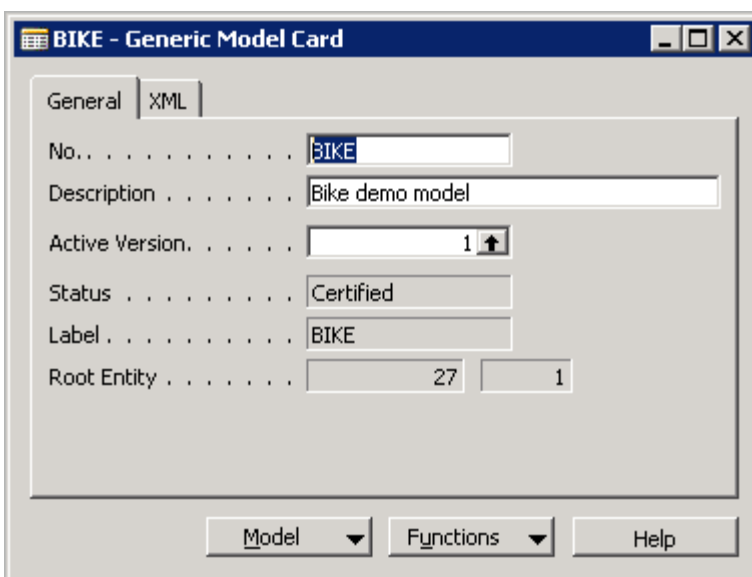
BIKE - Generic Model Card

General | XML

No.. . . . . . . . . . . . BIKE
Description . . . . . . . . Bike demo model
Active Version. . . . . . . 1
Status . . . . . . . . . . Certified
Label . . . . . . . . . . . BIKE
Root Entity . . . . . . . . 27 1

Model | Functions | Help